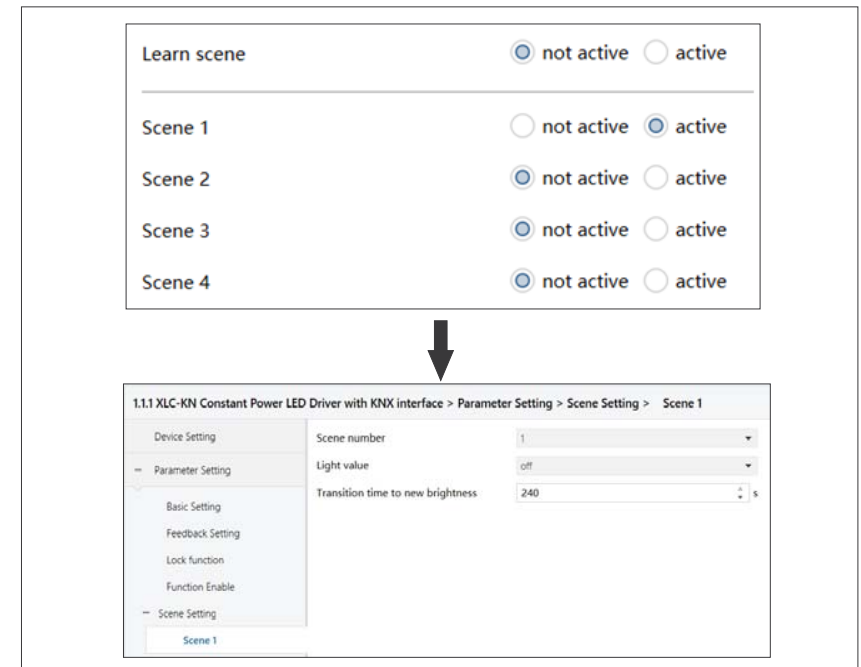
Learn scene not active active

Scene 1 not active active

Scene 2 not active active

Scene 3 not active active

Scene 4 not active active

1.1.1 XLC-KN Constant Power LED Driver with KNX interface > Parameter Setting > Scene Setting > Scene 1

Device Setting

− Parameter Setting

Basic Setting

Feedback Setting

Lock function

Function Enable

− Scene Setting

Scene 1

Scene number 1

Light value off

Transition time to new brightness 240 s